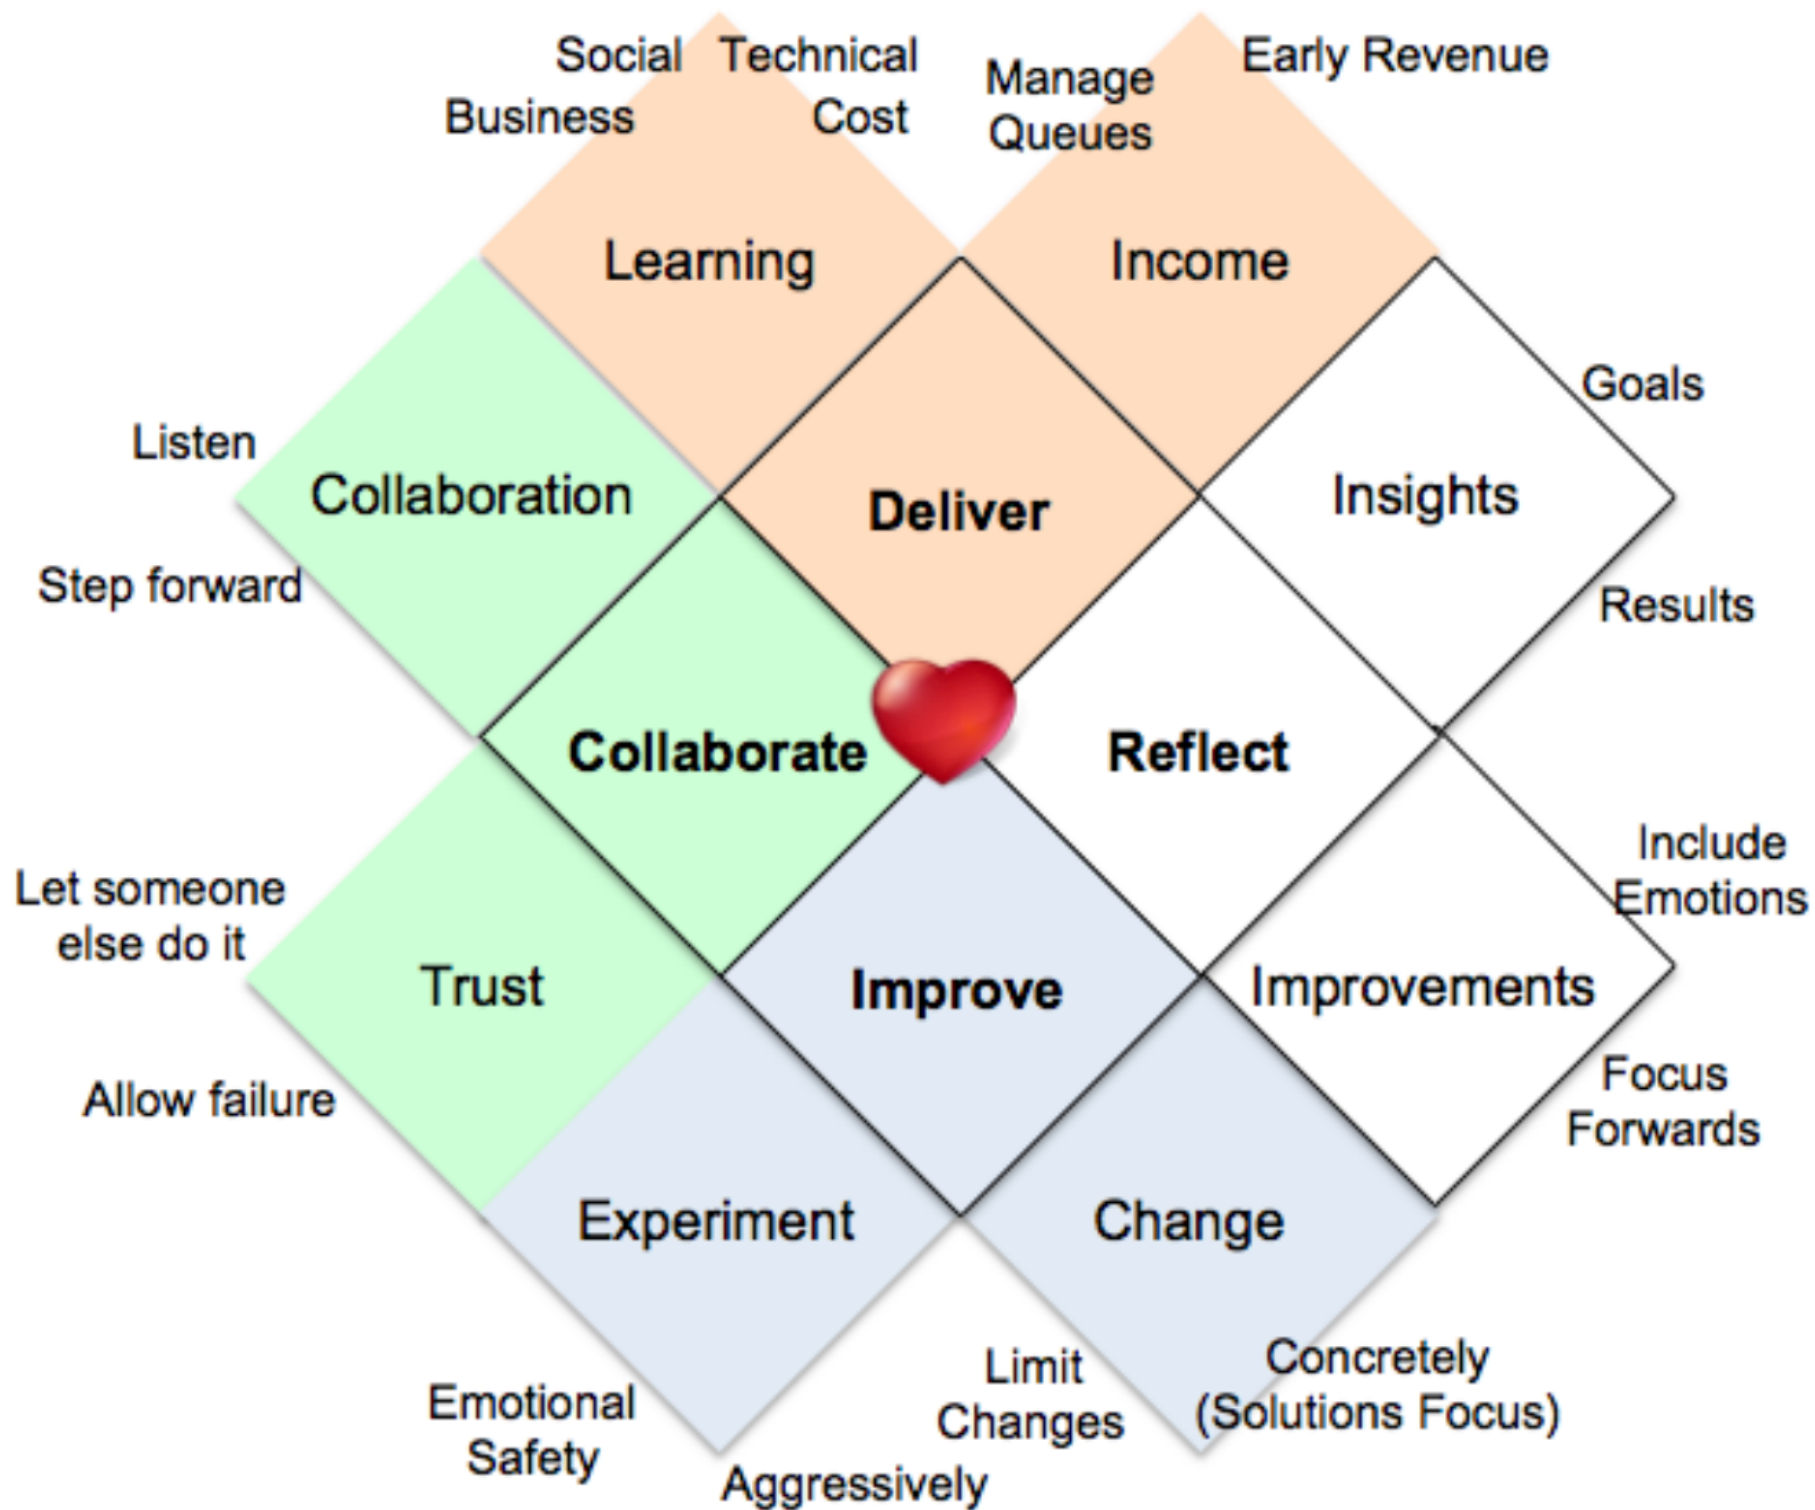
Social Technical
Business Cost
Manage Queues
Early Revenue

Learning

Income

Goals

Listen

Collaboration

Deliver

Insights

Step forward

Results

Collaborate

Reflect

Include Emotions

Let someone else do it

Trust

Improve

Improvements

Allow failure

Focus Forwards

Experiment

Change

Limit Changes

Concretely (Solutions Focus)

Emotional Safety

Aggressively